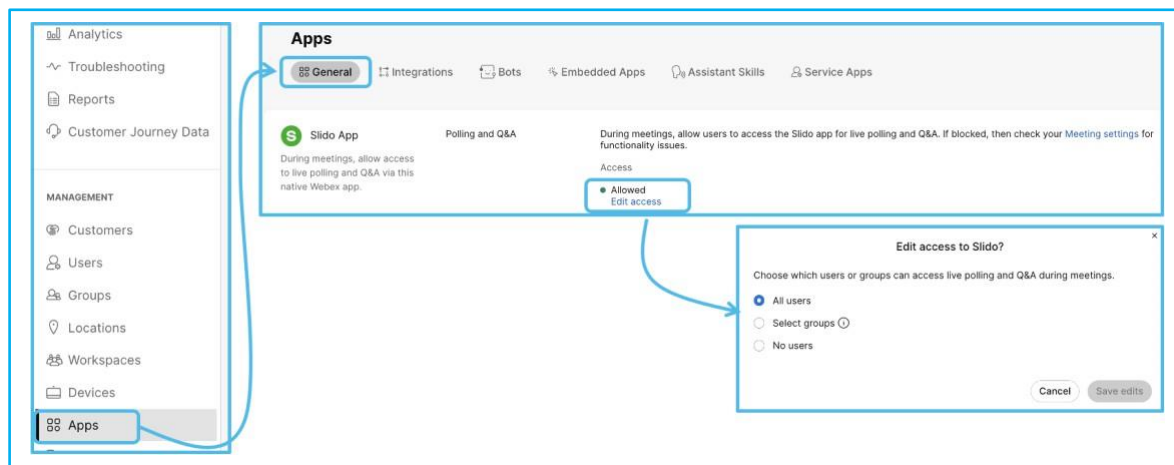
Analytics
Troubleshooting
Reports
Customer Journey Data

MANAGEMENT
Customers
Users
Groups
Locations
Workspaces
Devices
Apps

Apps

General Integrations Bots Embedded Apps Assistant Skills Service Apps

S Slido App
During meetings, allow access to live polling and Q&A via this native Webex app.

Polling and Q&A

During meetings, allow users to access the Slido app for live polling and Q&A. If blocked, then check your Meeting settings for functionality issues.

Access
Allowed
Edit access

Edit access to Slido?
×
Choose which users or groups can access live polling and Q&A during meetings.
All users
Select groups
No users

Cancel Save edits